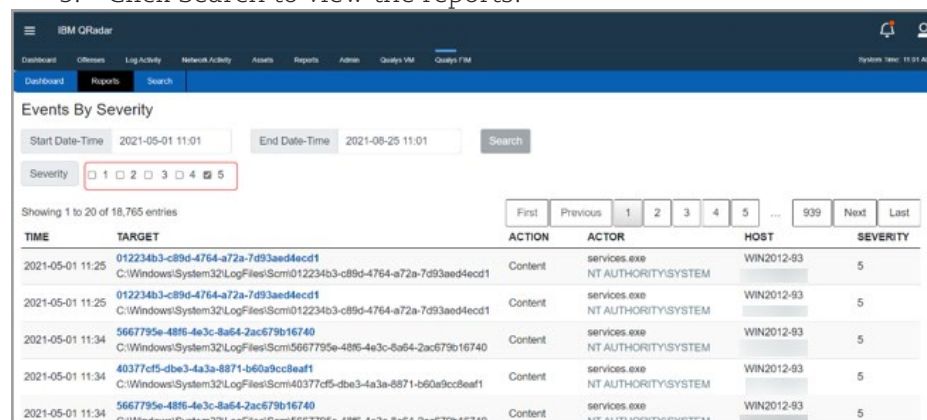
3. Click Search to view the reports.

IBM QRadar

Dashboard Offenses Log Activity Network Activity Assets Reports Admin Qualys VM Qualys FIM

System Time: 11:01 A

Dashboard Reports Search

Events By Severity

Start Date-Time 2021-05-01 11:01 End Date-Time 2021-08-25 11:01 Search

Severity ☐ 1 ☐ 2 ☐ 3 ☐ 4 ☑ 5

Showing 1 to 20 of 18,765 entries

First Previous 1 2 3 4 5 ... 939 Next Last

| TIME | TARGET | ACTION | ACTOR | HOST | SEVERITY |
|---|---|---|---|---|---|
| 2021-05-01 11:25 | 012234b3-c89d-4764-a72a-7d93aed4ecd1 C:\Windows\System32\LogFiles\Scm\012234b3-c89d-4764-a72a-7d93aed4ecd1 | Content | services.exe NT AUTHORITY\SYSTEM | WIN2012-93 | 5 |
| 2021-05-01 11:25 | 012234b3-c89d-4764-a72a-7d93aed4ecd1 C:\Windows\System32\LogFiles\Scm\012234b3-c89d-4764-a72a-7d93aed4ecd1 | Content | services.exe NT AUTHORITY\SYSTEM | WIN2012-93 | 5 |
| 2021-05-01 11:34 | 5667795e-48f6-4e3c-8a64-2ac679b16740 C:\Windows\System32\LogFiles\Scm\5667795e-48f6-4e3c-8a64-2ac679b16740 | Content | services.exe NT AUTHORITY\SYSTEM | WIN2012-93 | 5 |
| 2021-05-01 11:34 | 40377cf5-dbe3-4a3a-8871-b60a9cc8eaf1 C:\Windows\System32\LogFiles\Scm\40377cf5-dbe3-4a3a-8871-b60a9cc8eaf1 | Content | services.exe NT AUTHORITY\SYSTEM | WIN2012-93 | 5 |
| 2021-05-01 11:34 | 5667795e-48f6-4e3c-8a64-2ac679b16740 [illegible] | Content | services.exe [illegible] | WIN2012-93 | 5 |